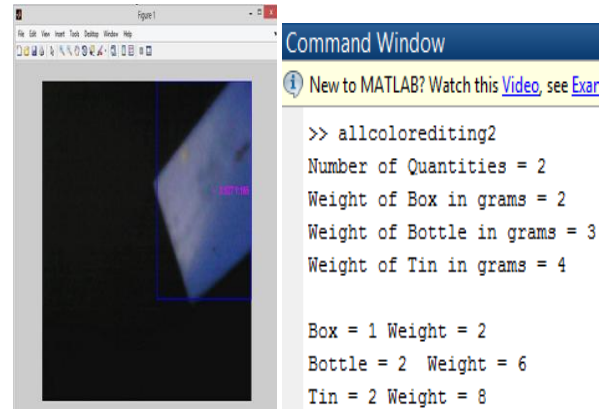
Figure 1

File Edit View Insert Tools Desktop Window Help

Command Window

New to MATLAB? Watch this Video, see Exan

>> allcolorediting2
Number of Quantities = 2
Weight of Box in grams = 2
Weight of Bottle in grams = 3
Weight of Tin in grams = 4

Box = 1 Weight = 2
Bottle = 2  Weight = 6
Tin = 2 Weight = 8